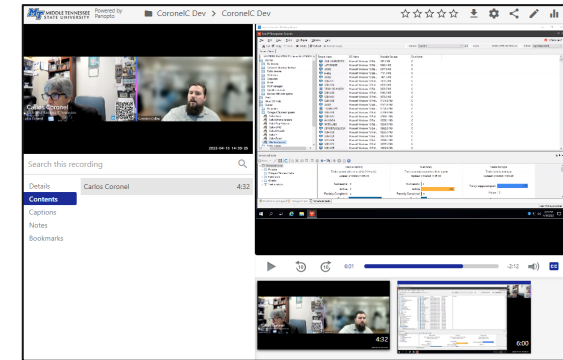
MIDDLE TENNESSEE STATE UNIVERSITY Powered by Panopto

CoronelC Dev > CoronelC Dev

Carlos Coronel

2022-04-15 14:35:20

Search this recording

Details
Contents
Captions
Notes
Bookmarks

Carlos Coronel 4:32

10 10

0:01

-2:12

CC

4:32

6:00